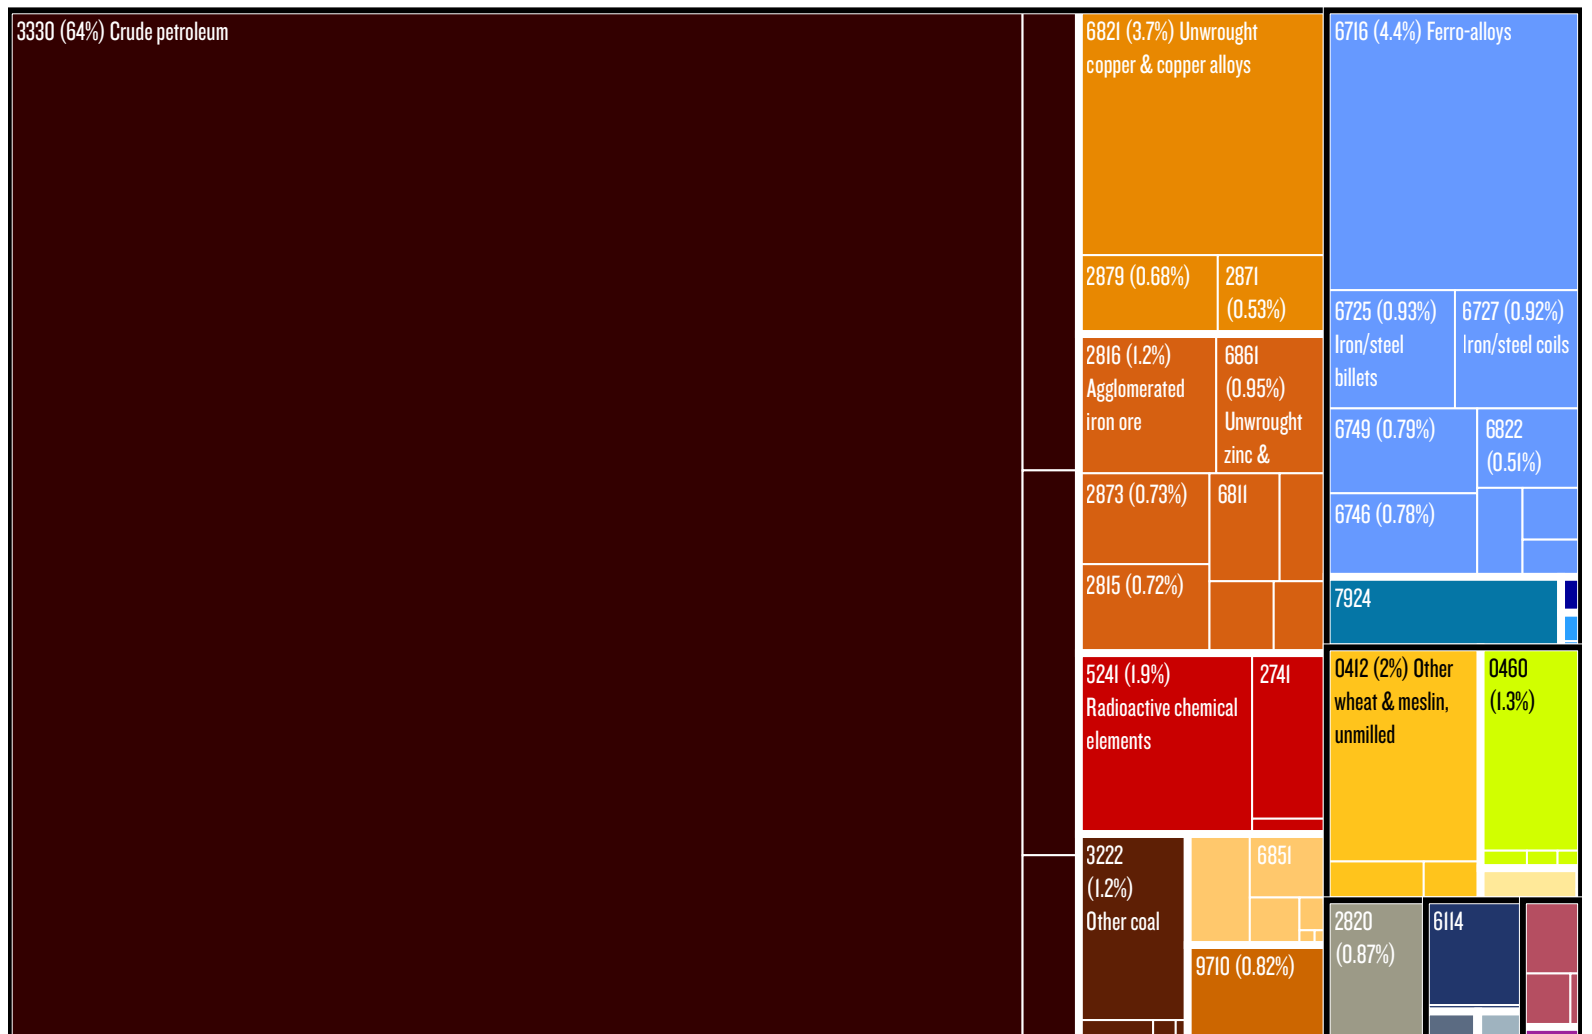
3330 (64%) Crude petroleum

6821 (3.7%) Unwrought copper & copper alloys

2879 (0.68%)

2871 (0.53%)

2816 (1.2%) Agglomerated iron ore

6861 (0.95%) Unwrought zinc &

2873 (0.73%)

6811

2815 (0.72%)

5241 (1.9%) Radioactive chemical elements

2741

3222 (1.2%) Other coal

6851

9710 (0.82%)

6716 (4.4%) Ferro-alloys

6725 (0.93%) Iron/steel billets

6727 (0.92%) Iron/steel coils

6749 (0.79%)

6822 (0.51%)

6746 (0.78%)

7924

0412 (2%) Other wheat & meslin, unmilled

0460 (1.3%)

2820 (0.87%)

6114